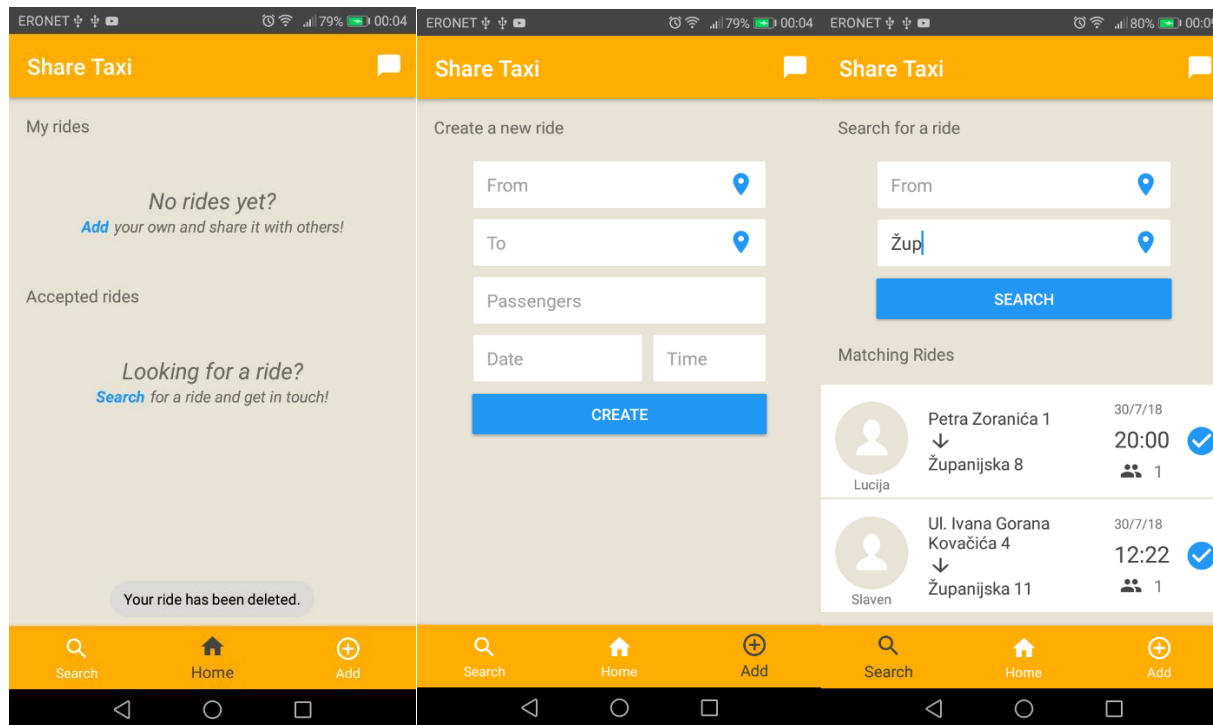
ERONET 79% 00:04

Share Taxi

My rides

No rides yet?
Add your own and share it with others!

Accepted rides

Looking for a ride?
Search for a ride and get in touch!

Your ride has been deleted.

Search Home Add

ERONET 79% 00:04

Share Taxi

Create a new ride

From

To

Passengers

Date

Time

CREATE

Search Home Add

ERONET 80% 00:0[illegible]

Share Taxi

Search for a ride

From

Žup

SEARCH

Matching Rides

Lucija
Petra Zoranića 1
↓
Županijska 8
30/7/18
20:00
1

Slaven
Ul. Ivana Gorana Kovačića 4
↓
Županijska 11
30/7/18
12:22
1

Search Home Add